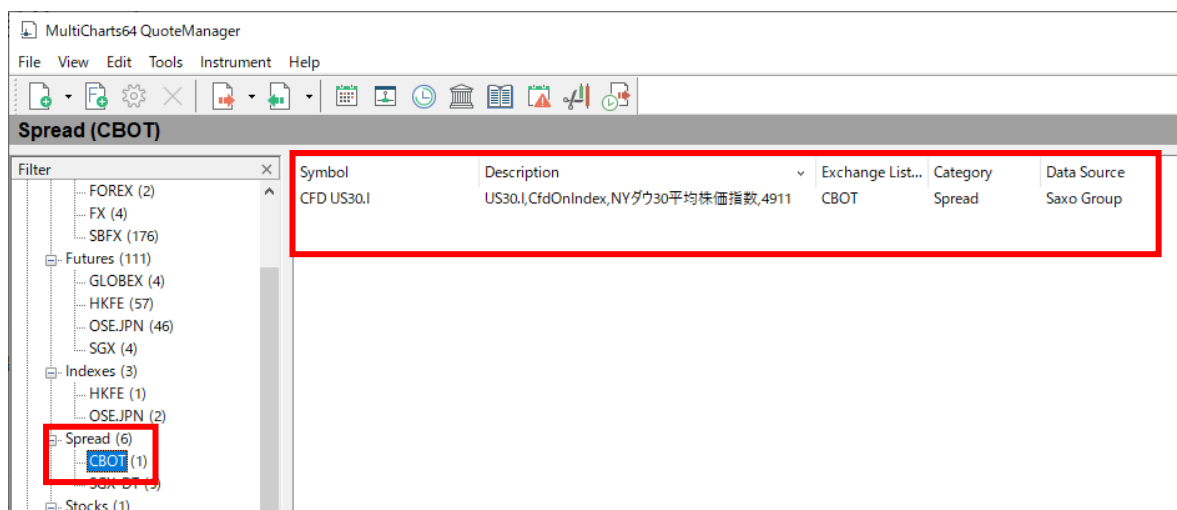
MultiCharts64 QuoteManager

File View Edit Tools Instrument Help

Spread (CBOT)

Filter

FOREX (2)
FX (4)
SBFX (176)
Futures (111)
GLOBEX (4)
HKFE (57)
OSE.JPN (46)
SGX (4)
Indexes (3)
HKFE (1)
OSE.JPN (2)
Spread (6)
CBOT (1)
SGX-DT (5)
Stocks (1)

| Symbol | Description | Exchange List... | Category | Data Source |
|---|---|---|---|---|
| CFD US30.I | US30.I,CfdOnIndex,NYダウ30平均株価指数,4911 | CBOT | Spread | Saxo Group |